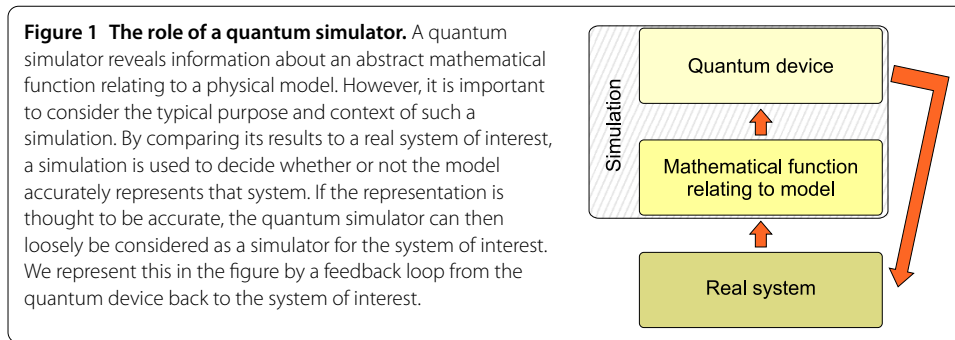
**Figure 1 The role of a quantum simulator.** A quantum simulator reveals information about an abstract mathematical function relating to a physical model. However, it is important to consider the typical purpose and context of such a simulation. By comparing its results to a real system of interest, a simulation is used to decide whether or not the model accurately represents that system. If the representation is thought to be accurate, the quantum simulator can then loosely be considered as a simulator for the system of interest. We represent this in the figure by a feedback loop from the quantum device back to the system of interest.

Simulation

Quantum device

Mathematical function relating to model

Real system